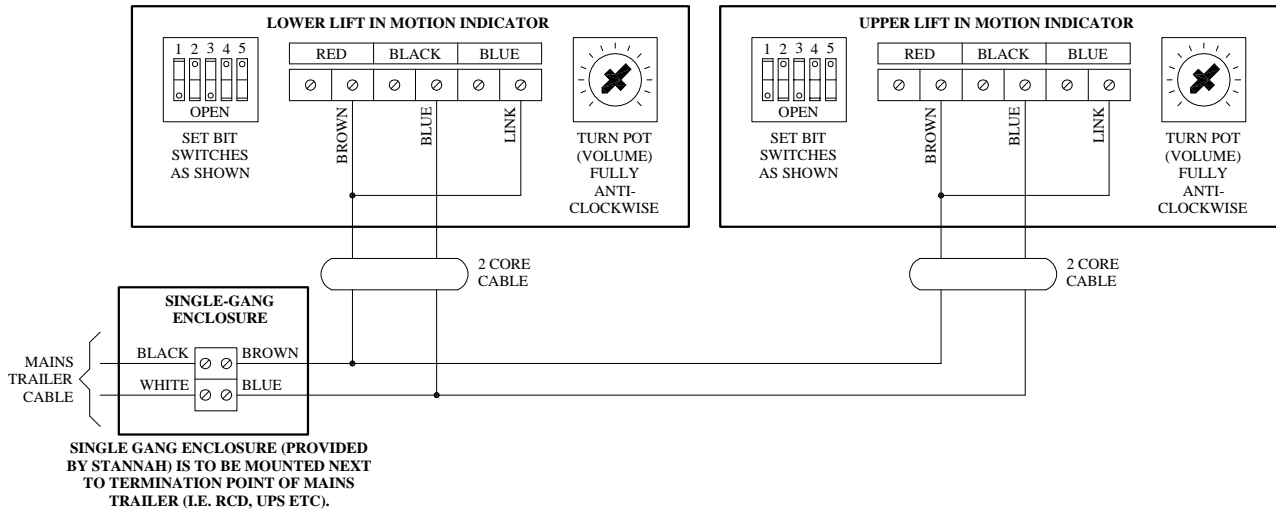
LOWER LIFT IN MOTION INDICATOR

1 2 3 4 5

OPEN

SET BIT SWITCHES AS SHOWN

RED BLACK BLUE

BROWN BLUE LINK

TURN POT (VOLUME) FULLY ANTI-CLOCKWISE

UPPER LIFT IN MOTION INDICATOR

1 2 3 4 5

OPEN

SET BIT SWITCHES AS SHOWN

RED BLACK BLUE

BROWN BLUE LINK

TURN POT (VOLUME) FULLY ANTI-CLOCKWISE

2 CORE CABLE

2 CORE CABLE

SINGLE-GANG ENCLOSURE

MAINS TRAILER CABLE

BLACK BROWN

WHITE BLUE

SINGLE GANG ENCLOSURE (PROVIDED BY STANNAH) IS TO BE MOUNTED NEXT TO TERMINATION POINT OF MAINS TRAILER (I.E. RCD, UPS ETC).